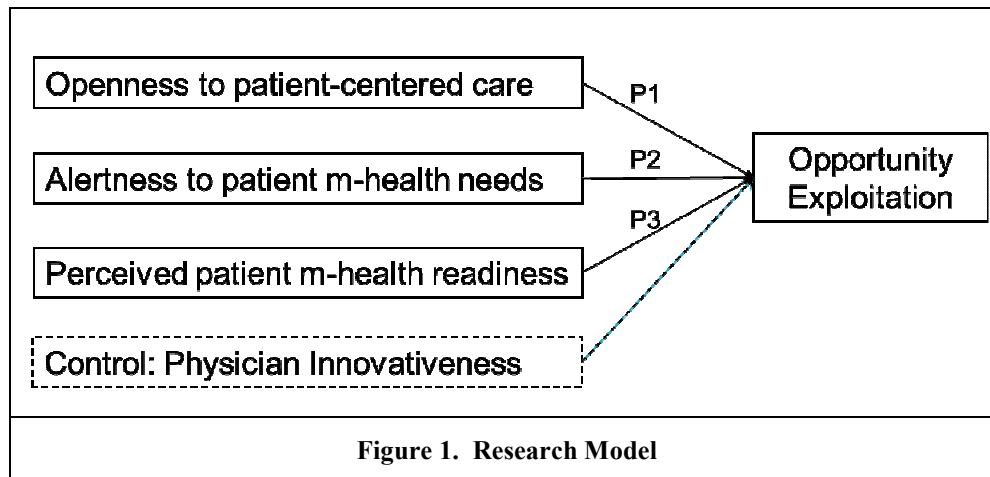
Openness to patient-centered care

P1

Alertness to patient m-health needs

P2

Opportunity Exploitation

P3

Perceived patient m-health readiness

Control: Physician Innovativeness

**Figure 1. Research Model**